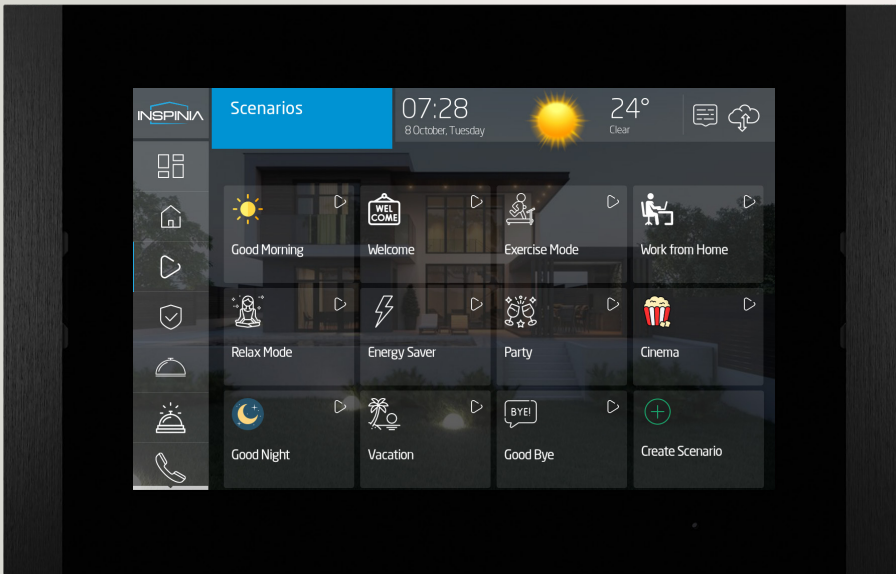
INSPINIA

Scenarios

07:28
8 October, Tuesday

24°
Clear

Good Morning

WEL COME
Welcome

Exercise Mode

Work from Home

Relax Mode

Energy Saver

Party

Cinema

Good Night

Vacation

BYE!
Good Bye

Create Scenario